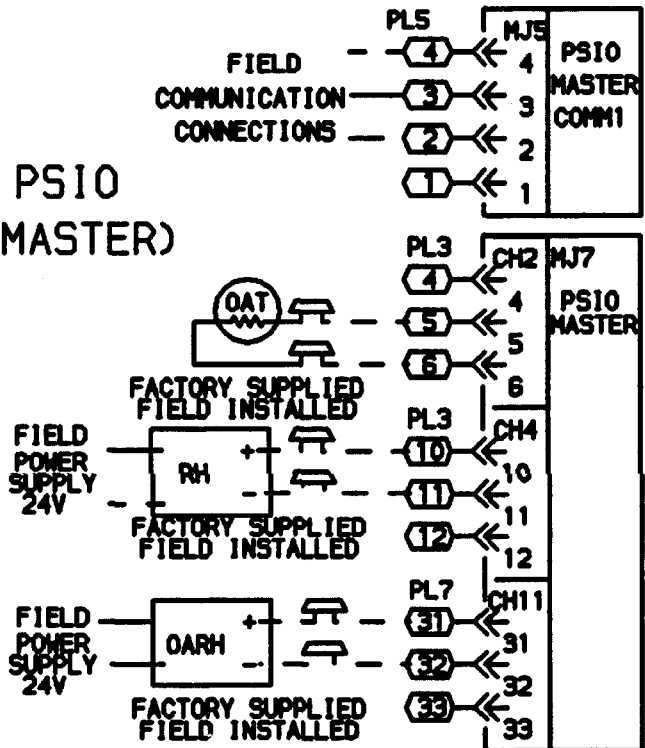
PL5

MJ5

PSIO MASTER COMM1

FIELD COMMUNICATION CONNECTIONS

4 4
3 3
2 2
1 1

PSIO
MASTER)

PL3

CH2 MJ7

PSIO MASTER

OAT

4 4
5 5
6 6

FACTORY SUPPLIED FIELD INSTALLED

PL3

CH4

FIELD POWER SUPPLY 24V

RH

+
-

10 10
11 11
12 12

FACTORY SUPPLIED FIELD INSTALLED

PL7

CH11

FIELD POWER SUPPLY 24V

OARH

+
-

31 31
32 32
33 33

FACTORY SUPPLIED FIELD INSTALLED